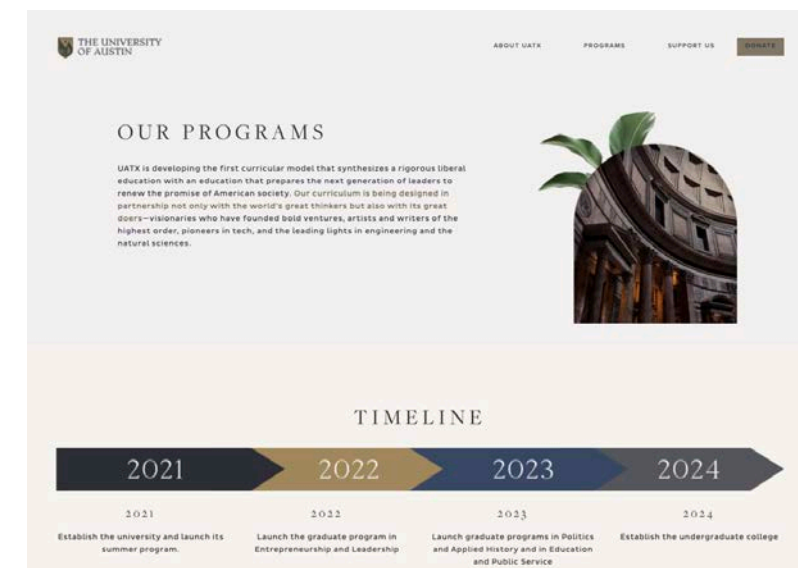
THE UNIVERSITY OF AUSTIN

ABOUT UATX PROGRAMS SUPPORT US DONATE

OUR PROGRAMS

UATX is developing the first curricular model that synthesizes a rigorous liberal education with an education that prepares the next generation of leaders to renew the promise of American society. Our curriculum is being designed in partnership not only with the world's great thinkers but also with its great doers—visionaries who have founded bold ventures, artists and writers of the highest order, pioneers in tech, and the leading lights in engineering and the natural sciences.

TIMELINE

2021 2022 2023 2024

2021

Establish the university and launch its summer program.

2022

Launch the graduate program in Entrepreneurship and Leadership

2023

Launch graduate programs in Politics and Applied History and in Education and Public Service

2024

Establish the undergraduate college